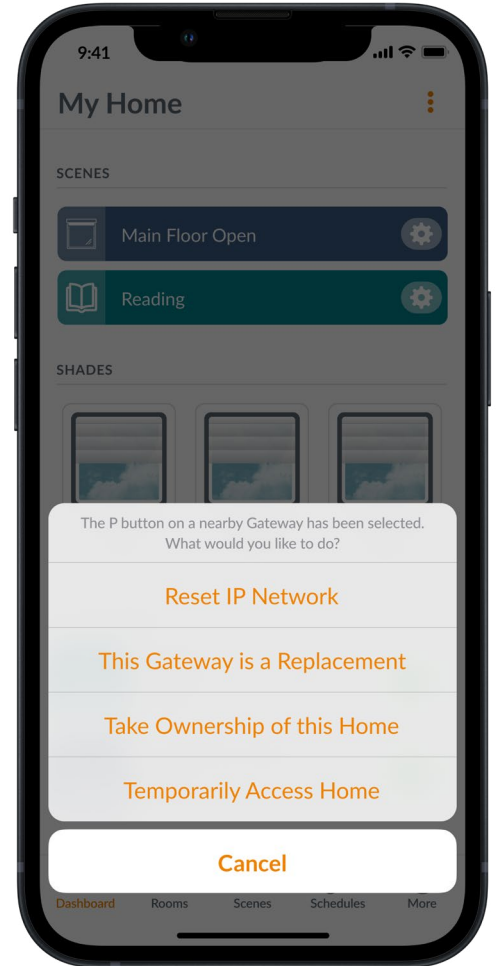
9:41

My Home

SCENES

Main Floor Open

Reading

SHADES

The P button on a nearby Gateway has been selected. What would you like to do?

Reset IP Network

This Gateway is a Replacement

Take Ownership of this Home

Temporarily Access Home

Cancel

Dashboard Rooms Scenes Schedules More